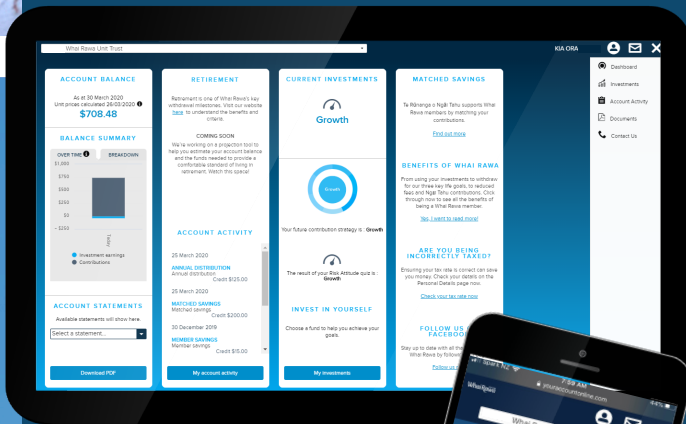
Whai Rawa Unit Trust

KIA ORA

Dashboard
Investments
Account Activity
Documents
Contact Us

ACCOUNT BALANCE

As at 30 March 2020
Unit prices calculated 26/03/2020
$708.48

BALANCE SUMMARY

OVER TIME
BREAKDOWN

$1,000
$750
$500
$250
$0
- $250

Today

Investment earnings
Contributions

ACCOUNT STATEMENTS

Available statements will show here.

Select a statement...

Download PDF

RETIREMENT

Retirement is one of Whai Rawa's key withdrawal milestones. Visit our website here to understand the benefits and criteria.

COMING SOON
We're working on a projection tool to help you estimate your account balance and the funds needed to provide a comfortable standard of living in retirement. Watch this space!

ACCOUNT ACTIVITY

25 March 2020

ANNUAL DISTRIBUTION
Annual distribution
Credit $125.00

25 March 2020

MATCHED SAVINGS
Matched savings
Credit $200.00

30 December 2019

MEMBER SAVINGS
Member savings
Credit $15.00

My account activity

CURRENT INVESTMENTS

Growth

Growth

Your future contribution strategy is Growth

The result of your Risk Attitude quiz is Growth

INVEST IN YOURSELF

Choose a fund to help you achieve your goals.

My investments

MATCHED SAVINGS

Te Rūnanga o Ngāi Tahu supports Whai Rawa members by matching your contributions.

Find out more

BENEFITS OF WHAI RAWA

From using your investments to withdraw for our three key life goals, to reduced fees and Ngāi Tahu contributions. Click through now to see all the benefits of being a Whai Rawa member.

Yes, I want to read more!

ARE YOU BEING INCORRECTLY TAXED?

Ensuring your tax rate is correct can save you money. Check your details on the Personal Details page now.

Check your tax rate now

FOLLOW US FACEBOO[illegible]

Stay up to date with all the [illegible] Whai Rawa by followi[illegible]

Follow us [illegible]

7:58 AM
youraccountonline.com
44%
Whai R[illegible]